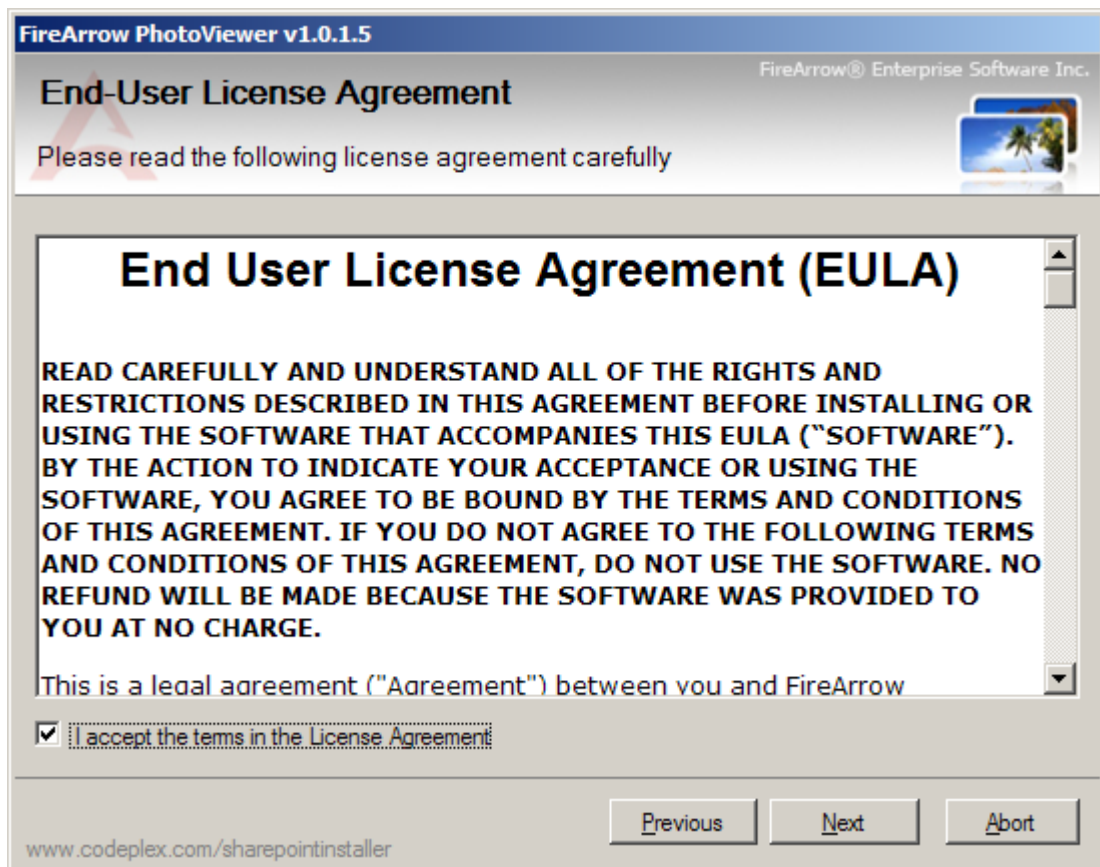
FireArrow PhotoViewer v1.0.1.5

FireArrow® Enterprise Software Inc.

End-User License Agreement

Please read the following license agreement carefully

End User License Agreement (EULA)

READ CAREFULLY AND UNDERSTAND ALL OF THE RIGHTS AND RESTRICTIONS DESCRIBED IN THIS AGREEMENT BEFORE INSTALLING OR USING THE SOFTWARE THAT ACCOMPANIES THIS EULA ("SOFTWARE"). BY THE ACTION TO INDICATE YOUR ACCEPTANCE OR USING THE SOFTWARE, YOU AGREE TO BE BOUND BY THE TERMS AND CONDITIONS OF THIS AGREEMENT. IF YOU DO NOT AGREE TO THE FOLLOWING TERMS AND CONDITIONS OF THIS AGREEMENT, DO NOT USE THE SOFTWARE. NO REFUND WILL BE MADE BECAUSE THE SOFTWARE WAS PROVIDED TO YOU AT NO CHARGE.

This is a legal agreement ("Agreement") between you and FireArrow

I accept the terms in the License Agreement

Previous Next Abort

www.codeplex.com/sharepointinstaller